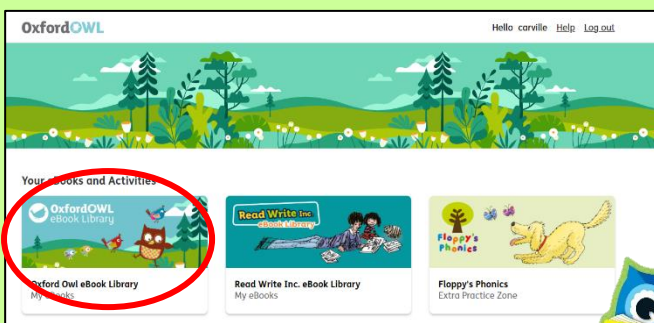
OxfordOWL

Hello carville Help Log out

Your eBooks and Activities

OxfordOWL eBook Library

Oxford Owl eBook Library
My eBooks

Read Write Inc. eBooks Library

Read Write Inc. eBook Library
My eBooks

Floppy's Phonics

Floppy's Phonics
Extra Practice Zone